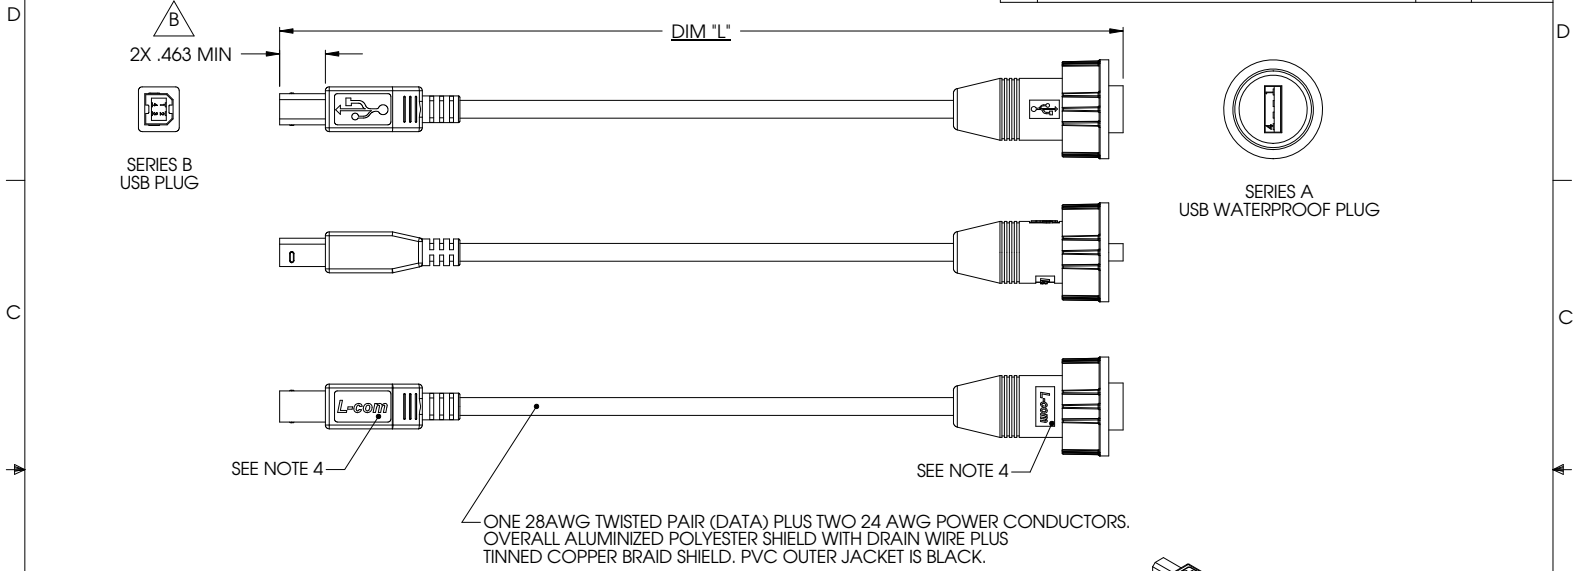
D

B

2X .463 MIN

DIM "L"

D

SERIES B
USB PLUG

SERIES A
USB WATERPROOF PLUG

C

C

L-com

L-com

SEE NOTE 4

SEE NOTE 4

ONE 28AWG TWISTED PAIR (DATA) PLUS TWO 24 AWG POWER CONDUCTORS. OVERALL ALUMINIZED POLYESTER SHIELD WITH DRAIN WIRE PLUS TINNED COPPER BRAID SHIELD. PVC OUTER JACKET IS BLACK.